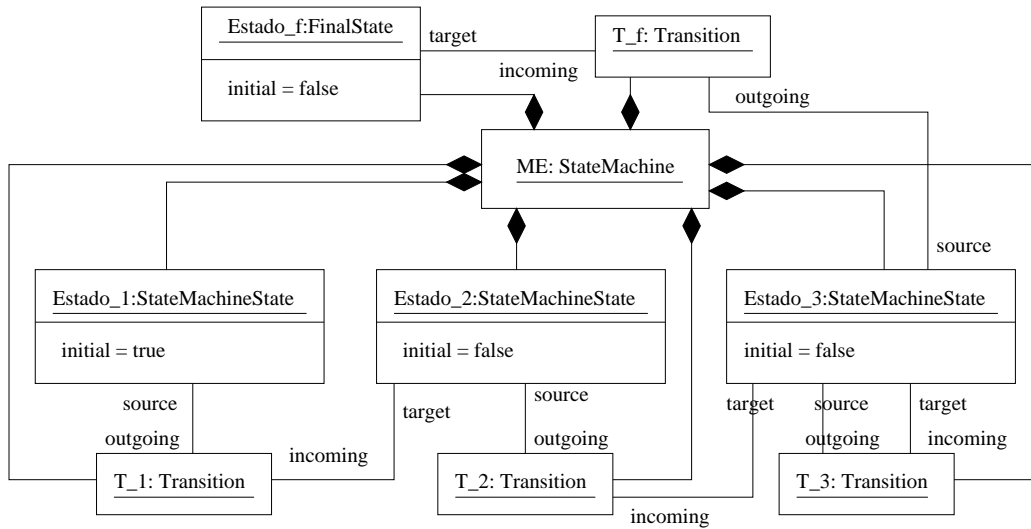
Estado_f:FinalState

initial = false

target

incoming

T_f: Transition

outgoing

ME: StateMachine

source

Estado_1:StateMachineState

initial = true

Estado_2:StateMachineState

initial = false

Estado_3:StateMachineState

initial = false

source

outgoing

target

incoming

source

outgoing

target

source

outgoing

target

incoming

T_1: Transition

T_2: Transition

T_3: Transition

incoming